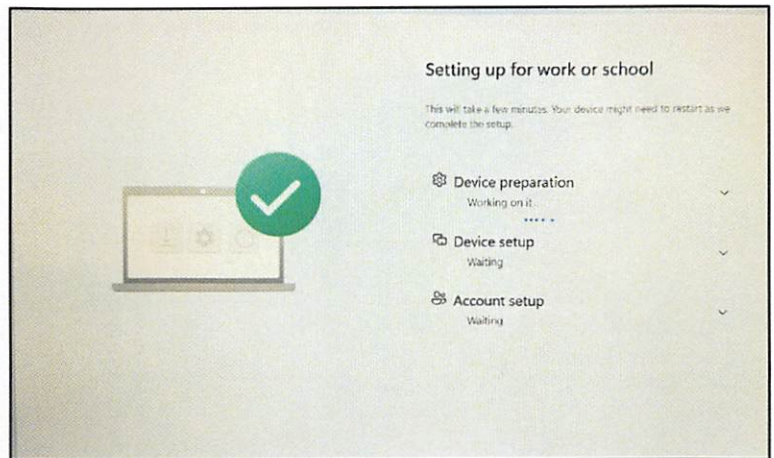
Setting up for work or school

This will take a few minutes. Your device might need to restart as we complete the setup.

Device preparation
Working on it...

Device setup
Waiting

Account setup
Waiting